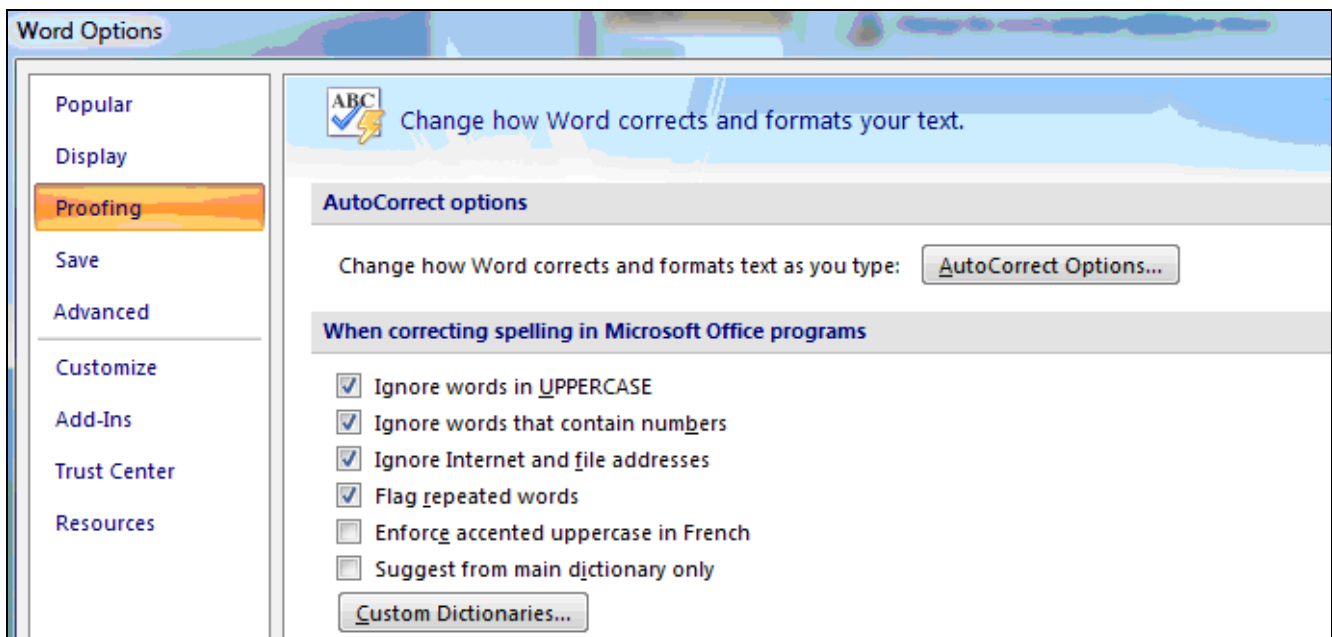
Word Options

Popular
Display
Proofing
Save
Advanced
Customize
Add-Ins
Trust Center
Resources

ABC

Change how Word corrects and formats your text.

AutoCorrect options

Change how Word corrects and formats text as you type: AutoCorrect Options...

When correcting spelling in Microsoft Office programs

Ignore words in UPPERCASE
Ignore words that contain numbers
Ignore Internet and file addresses
Flag repeated words
Enforce accented uppercase in French
Suggest from main dictionary only

Custom Dictionaries...